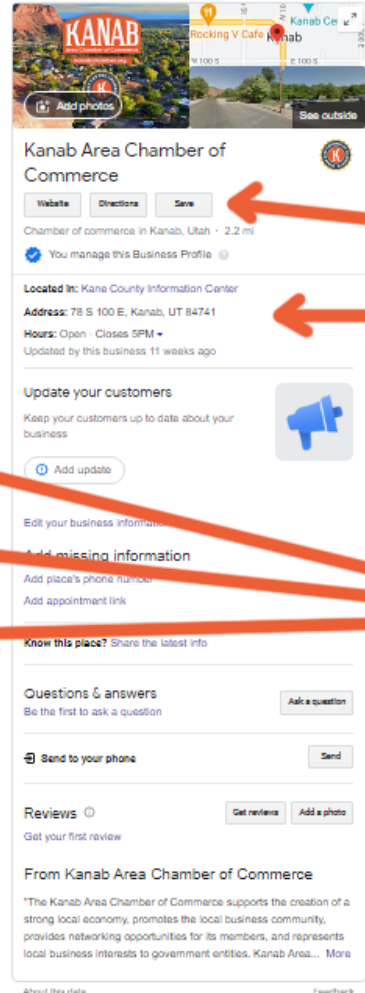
KANAB
Area Chamber of Commerce
kanabchamber.org

Add photos

Rocking V Cafe
Kanab Ce
Kanab
E 100 S
W 100 S

See outside

Kanab Area Chamber of Commerce

Website
Directions
Save

Chamber of commerce in Kanab, Utah · 2.2 mi

You manage this Business Profile

Located in: Kane County Information Center
Address: 78 S 100 E, Kanab, UT 84741
Hours: Open · Closes 5PM
Updated by this business 11 weeks ago

Update your customers
Keep your customers up to date about your business

Add update

Edit your business information

Add missing information
Add place's phone number
Add appointment link

Know this place? Share the latest info

Questions & answers
Be the first to ask a question
Ask a question

Send to your phone
Send

Reviews
Get your first review
Get reviews
Add a photo

From Kanab Area Chamber of Commerce
"The Kanab Area Chamber of Commerce supports the creation of a strong local economy, promotes the local business community, provides networking opportunities for its members, and represents local business interests to government entities. Kanab Area... More

About this data
Feedback